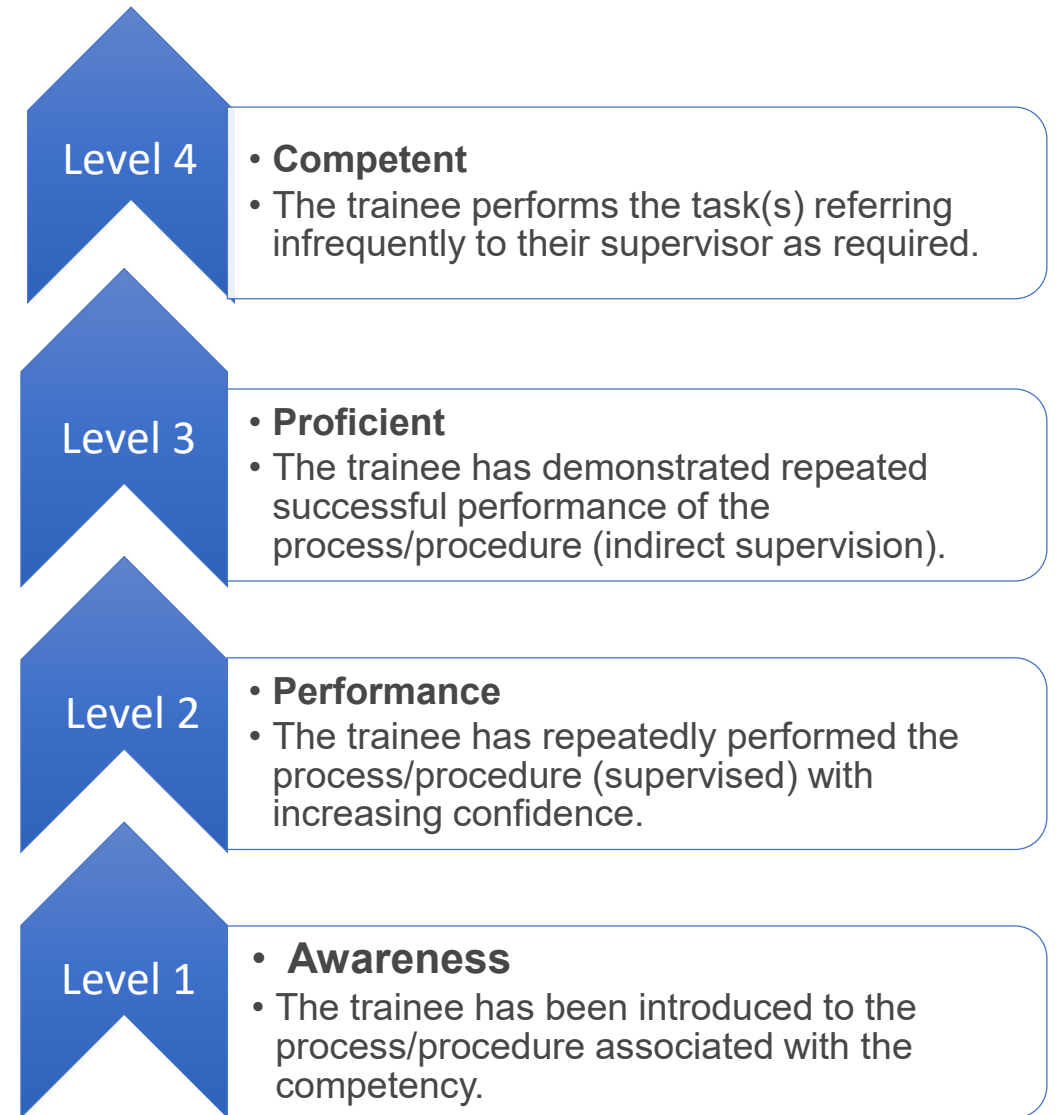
Level 4

• **Competent**
• The trainee performs the task(s) referring infrequently to their supervisor as required.

Level 3

• **Proficient**
• The trainee has demonstrated repeated successful performance of the process/procedure (indirect supervision).

Level 2

• **Performance**
• The trainee has repeatedly performed the process/procedure (supervised) with increasing confidence.

Level 1

• **Awareness**
• The trainee has been introduced to the process/procedure associated with the competency.